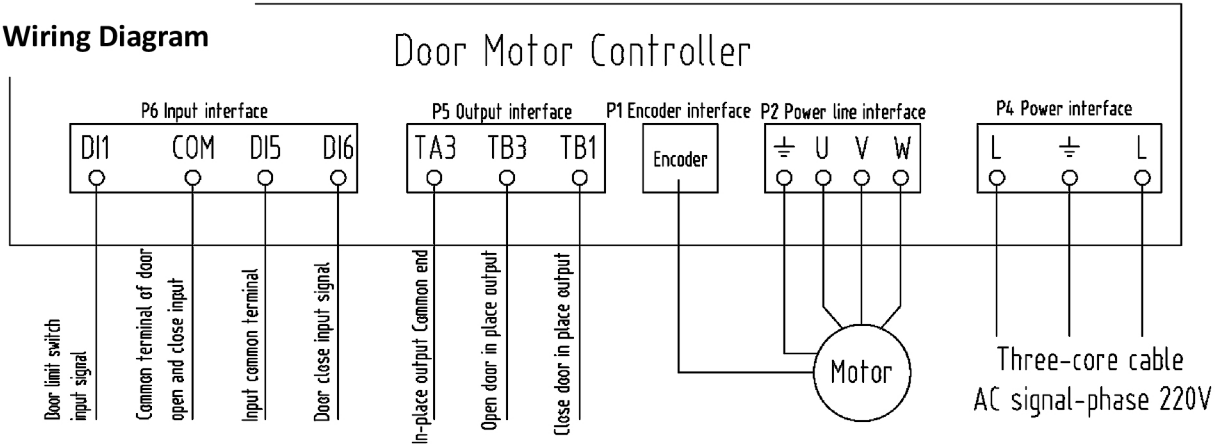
Wiring Diagram

Door Motor Controller

P6 Input interface

DI1 COM DI5 DI6

P5 Output interface

TA3 TB3 TB1

P1 Encoder interface

Encoder

P2 Power line interface

⏚ U V W

P4 Power interface

L ⏚ L

Door limit switch input signal

Common terminal of door open and close input

Input common terminal

Door close input signal

In-place output Common end

Open door in place output

Close door in place output

Motor

Three-core cable
AC signal-phase 220V